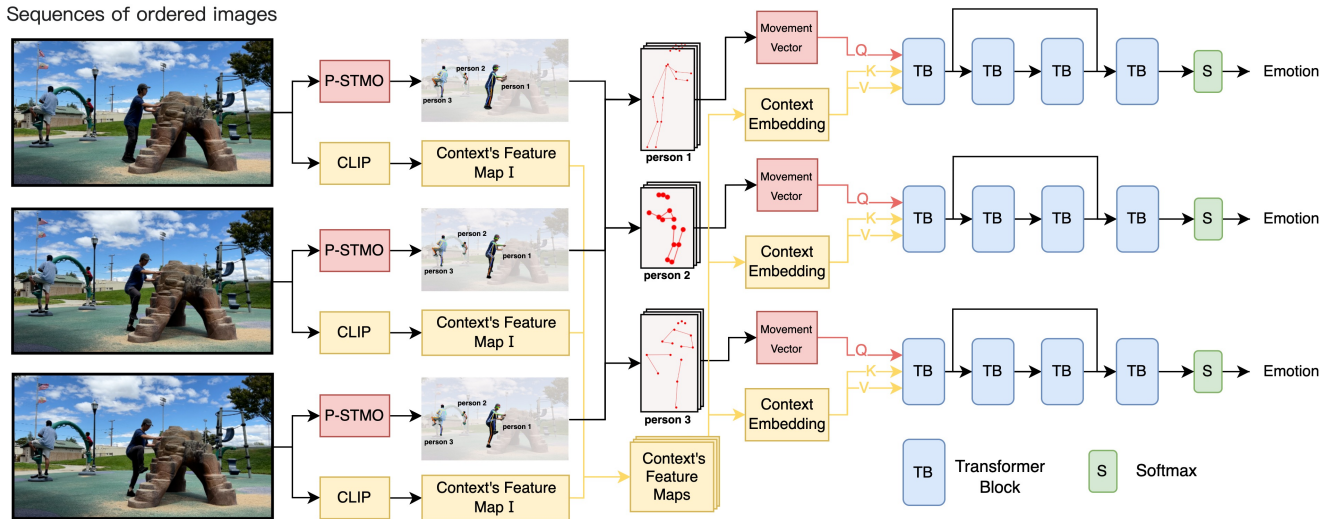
Sequences of ordered images

P-STMO

person 2
person 1
person 3

CLIP

Context's Feature Map I

P-STMO

person 2
person 1
person 3

CLIP

Context's Feature Map I

P-STMO

person 2
person 1
person 3

CLIP

Context's Feature Map I

person 1

person 2

person 3

Context's Feature Maps

Movement Vector

Context Embedding

Movement Vector

Context Embedding

Movement Vector

Context Embedding

Q
K
V

TB TB TB TB S Emotion

Q
K
V

TB TB TB TB S Emotion

Q
K
V

TB TB TB TB S Emotion

TB Transformer Block

S Softmax